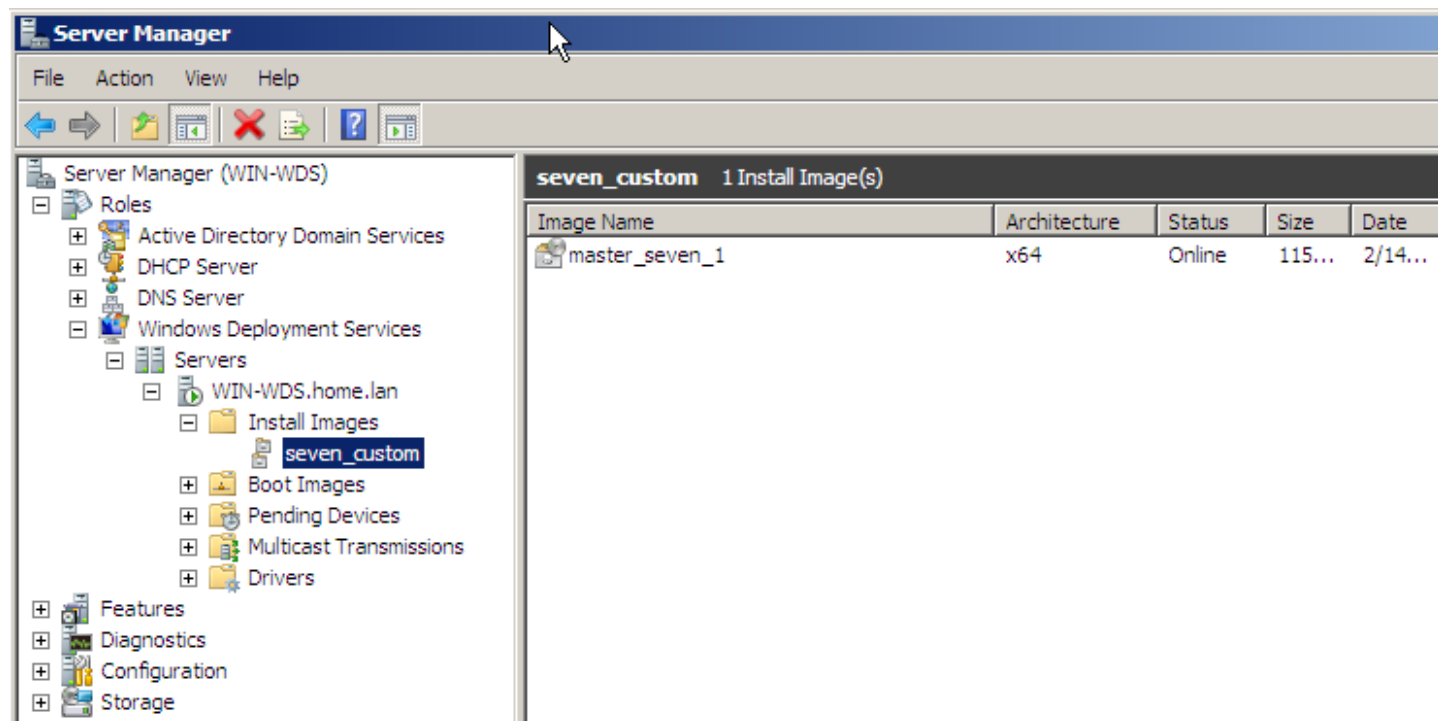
Server Manager

File Action View Help

Server Manager (WIN-WDS)
Roles
Active Directory Domain Services
DHCP Server
DNS Server
Windows Deployment Services
Servers
WIN-WDS.home.lan
Install Images
seven_custom
Boot Images
Pending Devices
Multicast Transmissions
Drivers
Features
Diagnostics
Configuration
Storage

seven_custom 1 Install Image(s)

| Image Name | Architecture | Status | Size | Date |
|---|---|---|---|---|
| master_seven_1 | x64 | Online | 115... | 2/14... |